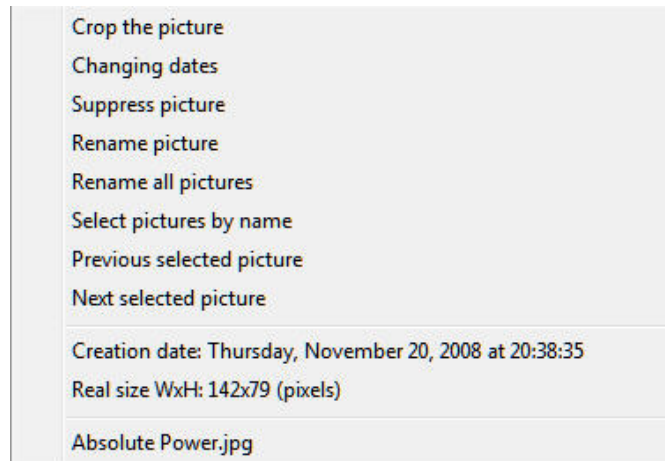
Crop the picture
Changing dates
Suppress picture
Rename picture
Rename all pictures
Select pictures by name
Previous selected picture
Next selected picture

Creation date: Thursday, November 20, 2008 at 20:38:35
Real size WxH: 142x79 (pixels)

Absolute Power.jpg